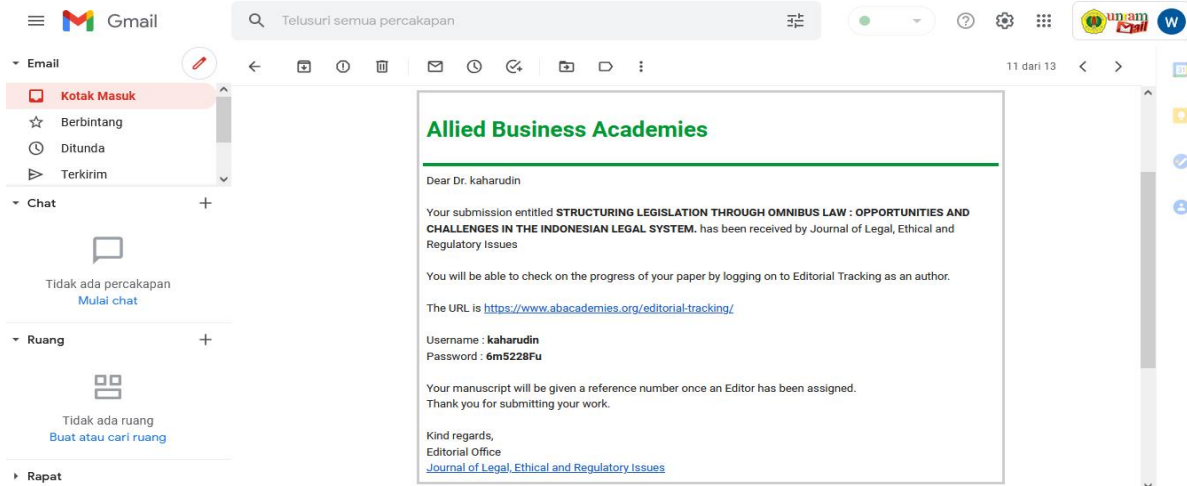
Gmail

Telusuri semua percakapan

unram mail

W

Email

Kotak Masuk

Berbintang

Ditunda

Terkirim

Chat

Tidak ada percakapan
Mulai chat

Ruang

Tidak ada ruang
Buat atau cari ruang

Rapat

11 dari 13

Allied Business Academies

Dear Dr. kaharudin

Your submission entitled **STRUCTURING LEGISLATION THROUGH OMNIBUS LAW : OPPORTUNITIES AND CHALLENGES IN THE INDONESIAN LEGAL SYSTEM.** has been received by Journal of Legal, Ethical and Regulatory Issues

You will be able to check on the progress of your paper by logging on to Editorial Tracking as an author.

The URL is https://www.abacademies.org/editorial-tracking/

Username : **kaharudin**
Password : **6m5228Fu**

Your manuscript will be given a reference number once an Editor has been assigned.
Thank you for submitting your work.

Kind regards,
Editorial Office
Journal of Legal, Ethical and Regulatory Issues